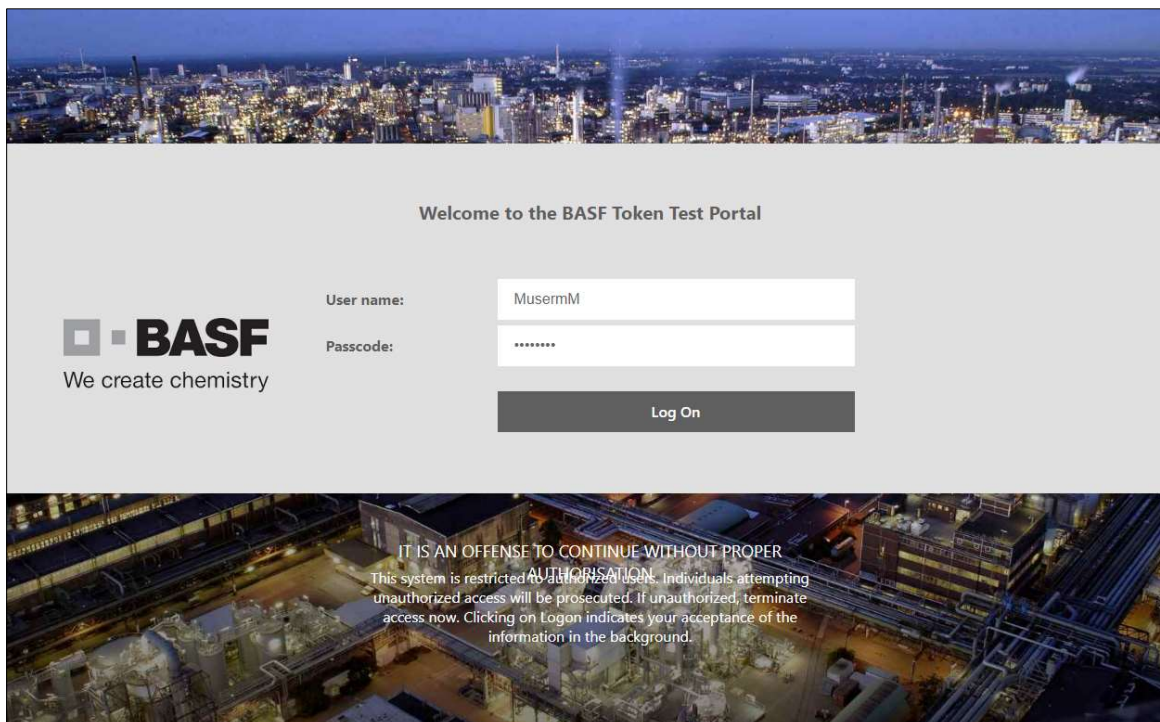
Welcome to the BASF Token Test Portal

BASF
We create chemistry

User name: MusermM
Passcode: ••••••••

Log On

IT IS AN OFFENSE TO CONTINUE WITHOUT PROPER AUTHORISATION.
This system is restricted to authorized users. Individuals attempting unauthorized access will be prosecuted. If unauthorized, terminate access now. Clicking on Logon indicates your acceptance of the information in the background.